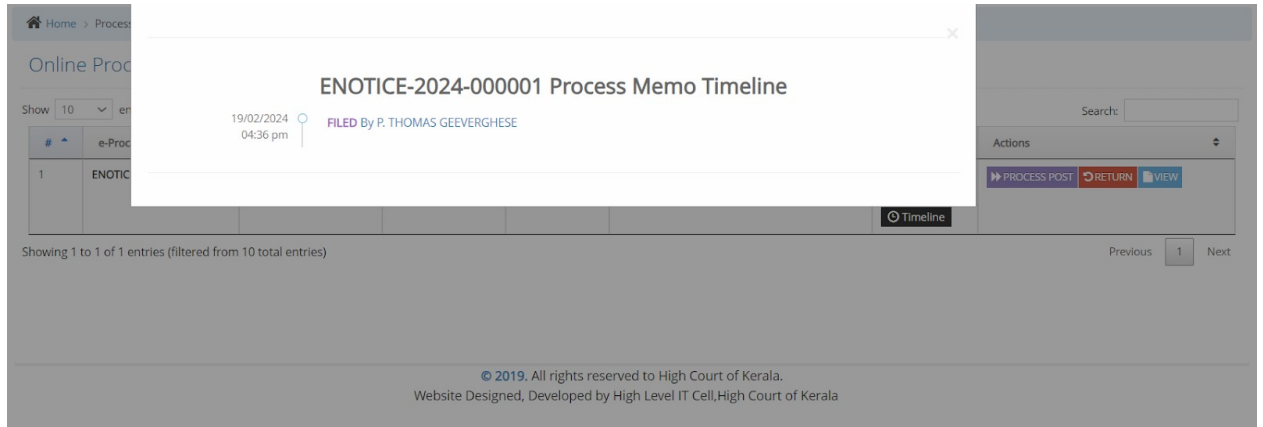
Home > Process

Online Proc

Show 10 en

| # | e-Proc | | | | | | Actions |
|---|---|---|---|---|---|---|---|
| 1 | ENOTIC | | | | | Timeline | PROCESS POST RETURN VIEW |

Search:

Showing 1 to 1 of 1 entries (filtered from 10 total entries)

Previous 1 Next

ENOTICE-2024-000001 Process Memo Timeline

19/02/2024 04:36 pm

FILED By P. THOMAS GEEVERGHESE

×

© 2019. All rights reserved to High Court of Kerala.
Website Designed, Developed by High Level IT Cell,High Court of Kerala